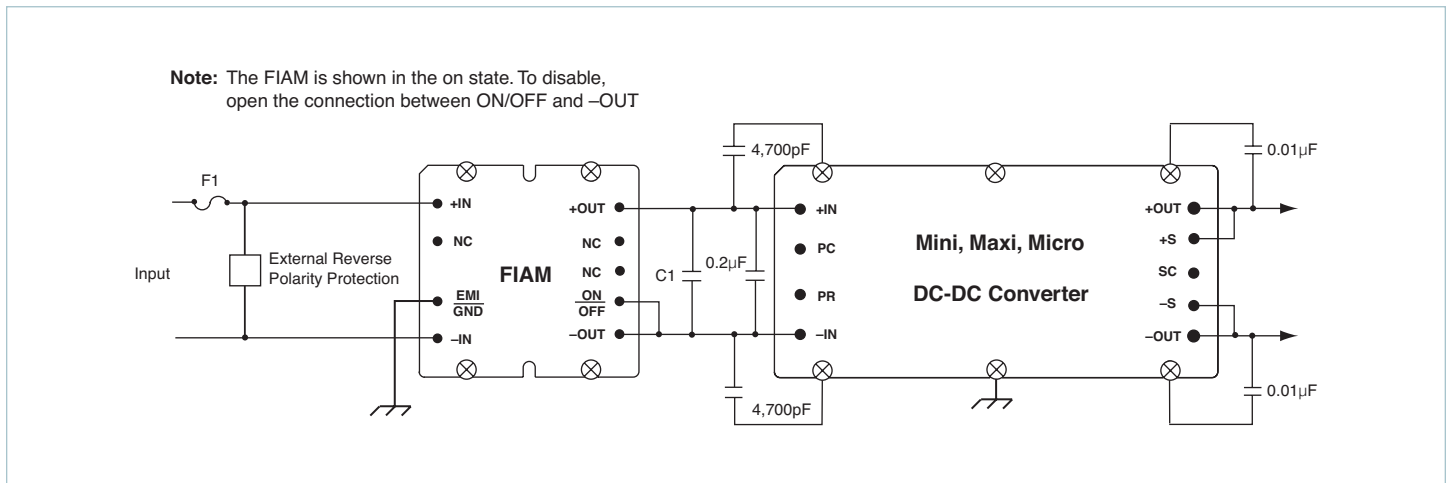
**Note:** The FIAM is shown in the on state. To disable, open the connection between ON/OFF and –OUT

F1

Input

External Reverse Polarity Protection

+IN

NC

EMI/GND

–IN

FIAM

+OUT

NC

NC

ON/OFF

–OUT

C1

0.2µF

4,700pF

4,700pF

+IN

PC

PR

–IN

Mini, Maxi, Micro

DC-DC Converter

+OUT

+S

SC

–S

–OUT

0.01µF

0.01µF